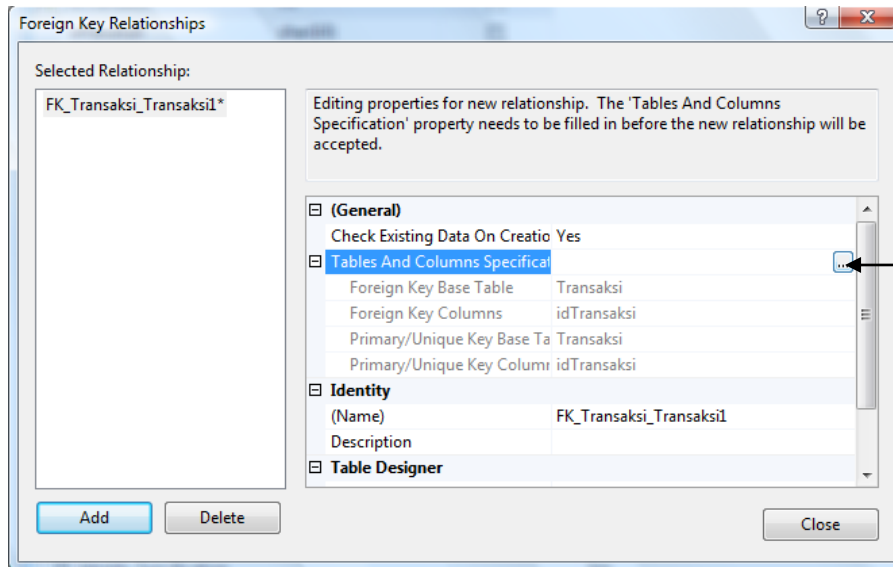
Foreign Key Relationships

?

Selected Relationship:

FK_Transaksi_Transaksi1*

Editing properties for new relationship. The 'Tables And Columns Specification' property needs to be filled in before the new relationship will be accepted.

| | |
|---|---|
| (General) | |
| Check Existing Data On Creatio | Yes |
| Tables And Columns Specificat | ... |
| Foreign Key Base Table | Transaksi |
| Foreign Key Columns | idTransaksi |
| Primary/Unique Key Base Ta | Transaksi |
| Primary/Unique Key Columr | idTransaksi |
| Identity | |
| (Name) | FK_Transaksi_Transaksi1 |
| Description | |
| Table Designer | |

Add

Delete

Close